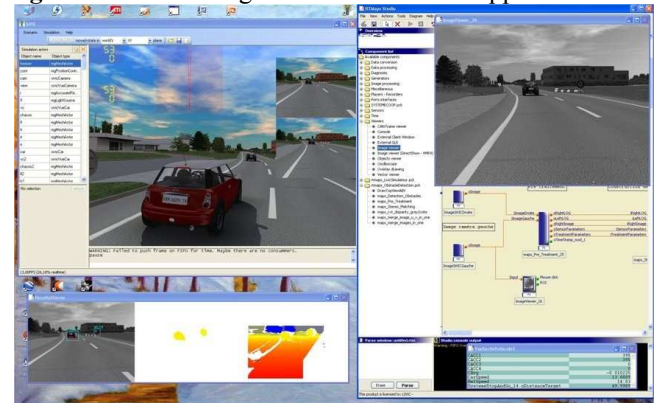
RTMaps Studio

File View Actions Tools Diagram Help

Overview

Component list

Available components

Data conversion

Data processing

Diagnosis

Generators

Image processing

Miscellaneous

Players - Recorders

Ports interfaces

SYSTEMS CORE

Sensors

Time

Viewers

Console

External Client Window

External GUI

Image Viewer

Objects viewer

Oscilloscope

Vector viewer

Simulation actors

Object name

Object type

No selection

WARNING: Failed to push frame on FIFO for CIMA. Maybe there are no consumers.

Image_Obstacle

Start

Pause

Studio console output